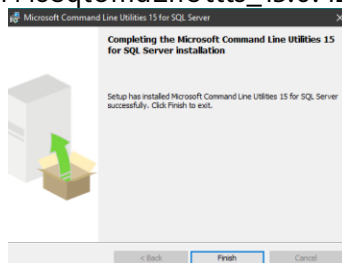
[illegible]

Microsoft Command Line Utilities 15 for SQL Server

Completing the Microsoft Command Line Utilities 15 for SQL Server installation

Setup has installed Microsoft Command Line Utilities 15 for SQL Server successfully. Click Finish to exit.

< Back

Finish

Cancel